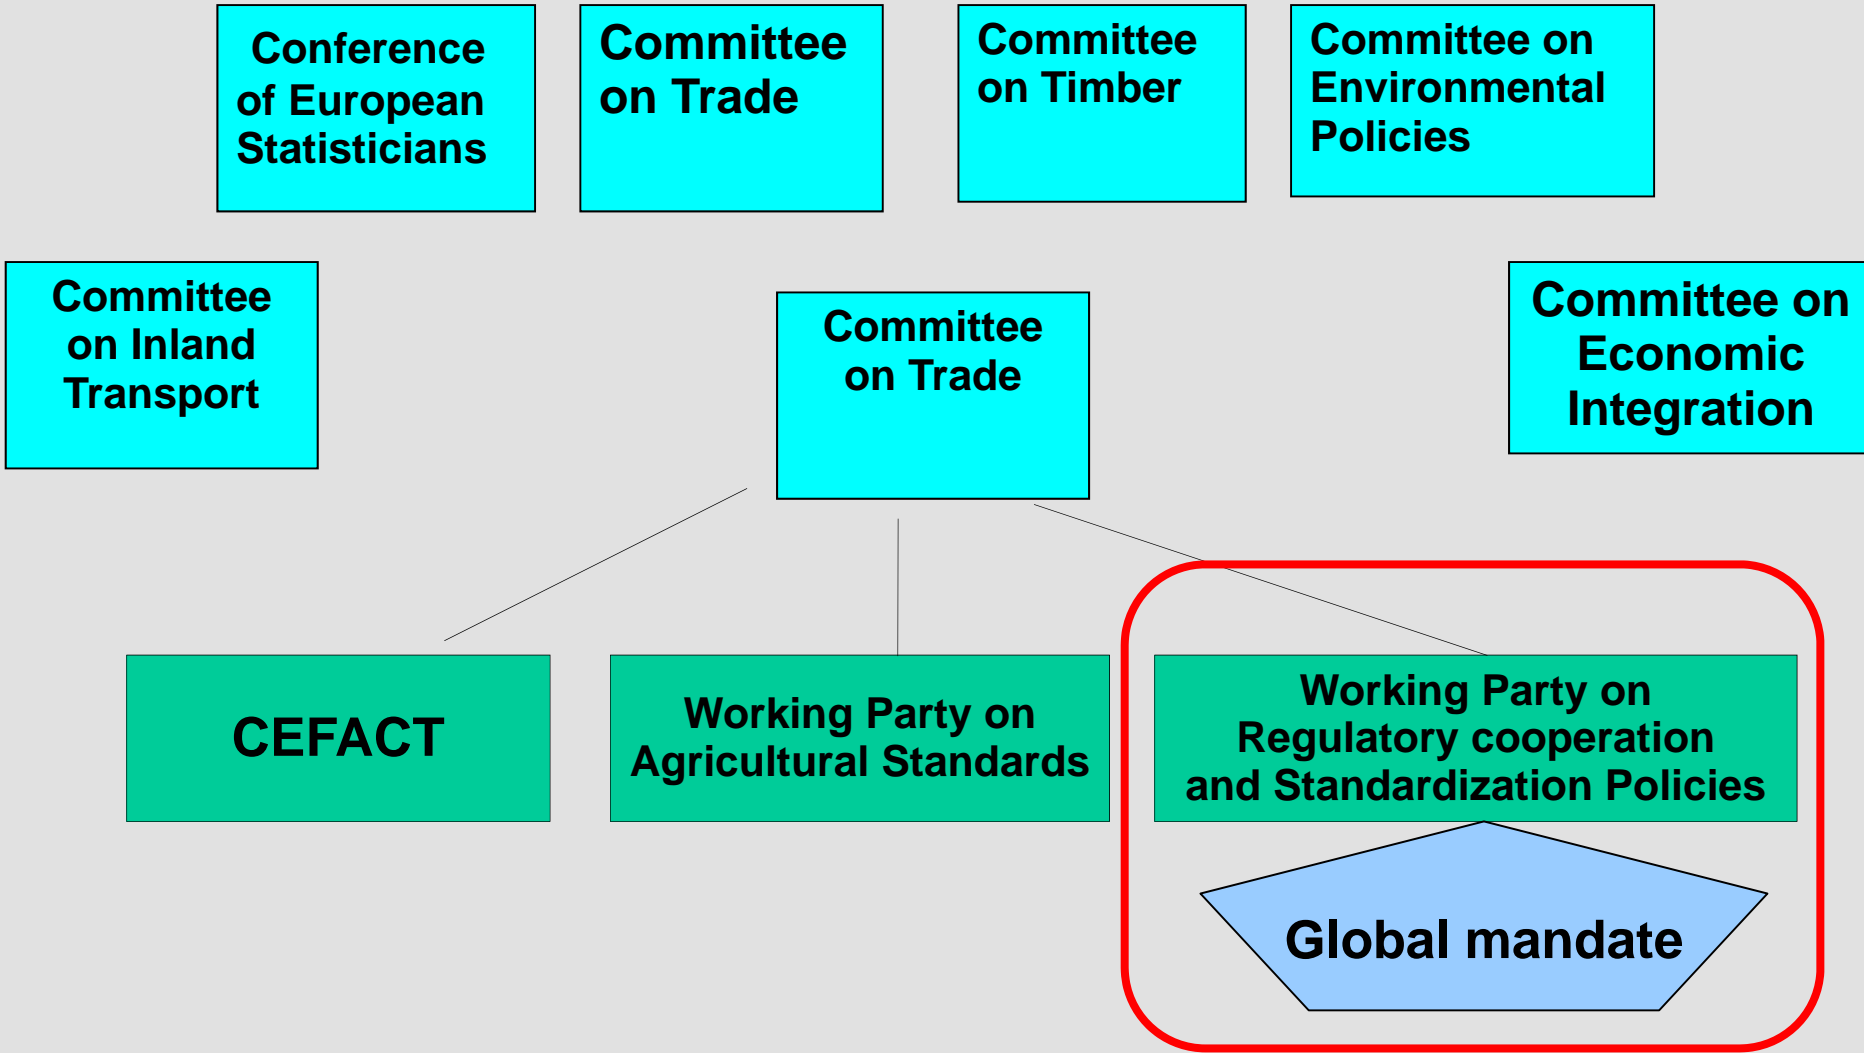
Conference of European Statisticians

Committee on Trade

Committee on Timber

Committee on Environmental Policies

Committee on Inland Transport

Committee on Trade

Committee on Economic Integration

CEFACT

Working Party on Agricultural Standards

Working Party on Regulatory cooperation and Standardization Policies

Global mandate